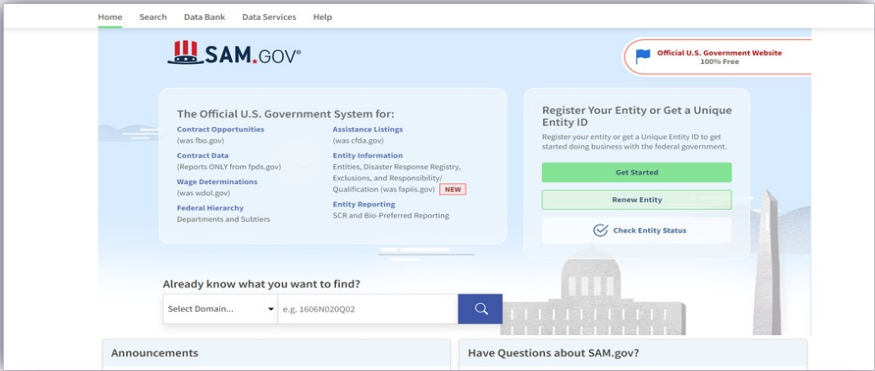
Home Search Data Bank Data Services Help

SAM.GOV®

Official U.S. Government Website
100% Free

The Official U.S. Government System for:

Contract Opportunities
(was fbo.gov)

Contract Data
(Reports ONLY from fpds.gov)

Wage Determinations
(was wdol.gov)

Federal Hierarchy
Departments and Subtiers

Assistance Listings
(was cfda.gov)

Entity Information
Entities, Disaster Response Registry, Exclusions, and Responsibility/ Qualification (was fapiis.gov) NEW

Entity Reporting
SCR and Bio-Preferred Reporting

Register Your Entity or Get a Unique Entity ID

Register your entity or get a Unique Entity ID to get started doing business with the federal government.

Get Started

Renew Entity

Check Entity Status

Already know what you want to find?

Select Domain...

e.g. 1606N020Q02

Announcements

Have Questions about SAM.gov?